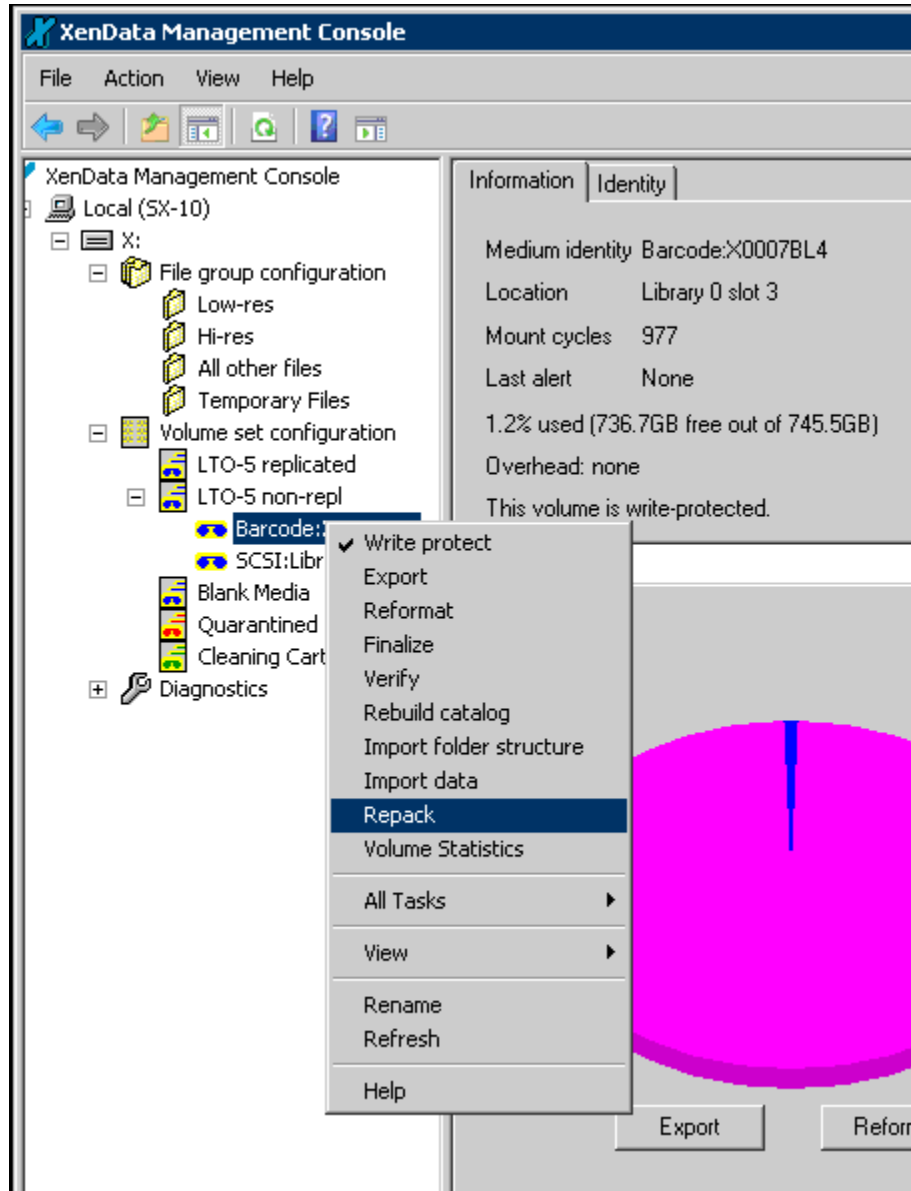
XenData Management Console

File Action View Help

XenData Management Console
Local (SX-10)
X:
File group configuration
Low-res
Hi-res
All other files
Temporary Files
Volume set configuration
LTO-5 replicated
LTO-5 non-repl
Barcode:
SCSI:Libr
Blank Media
Quarantined
Cleaning Cart
Diagnostics

Information | Identity

Medium identity Barcode:X0007BL4
Location Library 0 slot 3
Mount cycles 977
Last alert None
1.2% used (736.7GB free out of 745.5GB)
Overhead: none
This volume is write-protected.

✔ Write protect
Export
Reformat
Finalize
Verify
Rebuild catalog
Import folder structure
Import data
Repack
Volume Statistics
All Tasks
View
Rename
Refresh
Help

Export
Reforn